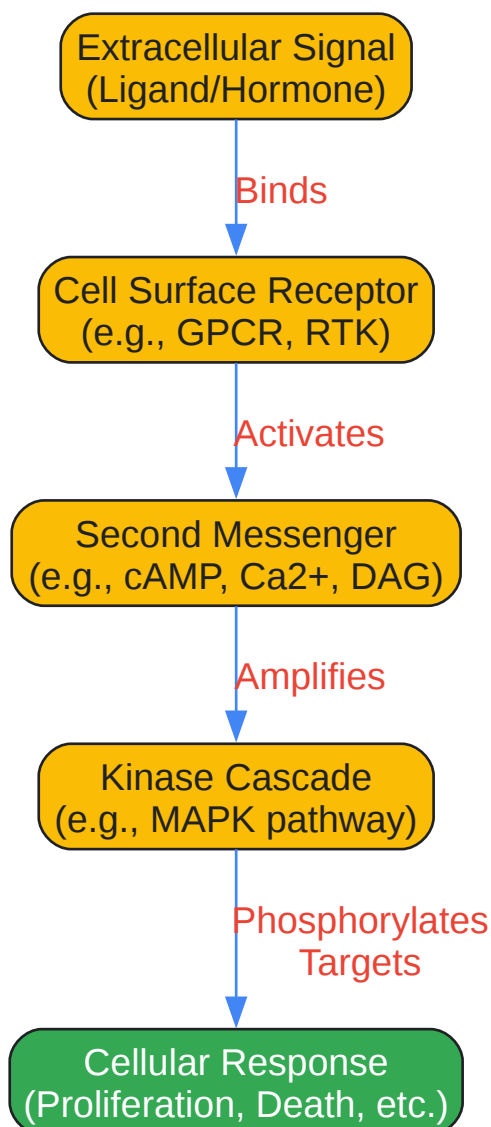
Extracellular Signal
(Ligand/Hormone)

Binds

Cell Surface Receptor
(e.g., GPCR, RTK)

Activates

Second Messenger
(e.g., cAMP, Ca2+, DAG)

Amplifies

Kinase Cascade
(e.g., MAPK pathway)

Phosphorylates
Targets

Cellular Response
(Proliferation, Death, etc.)